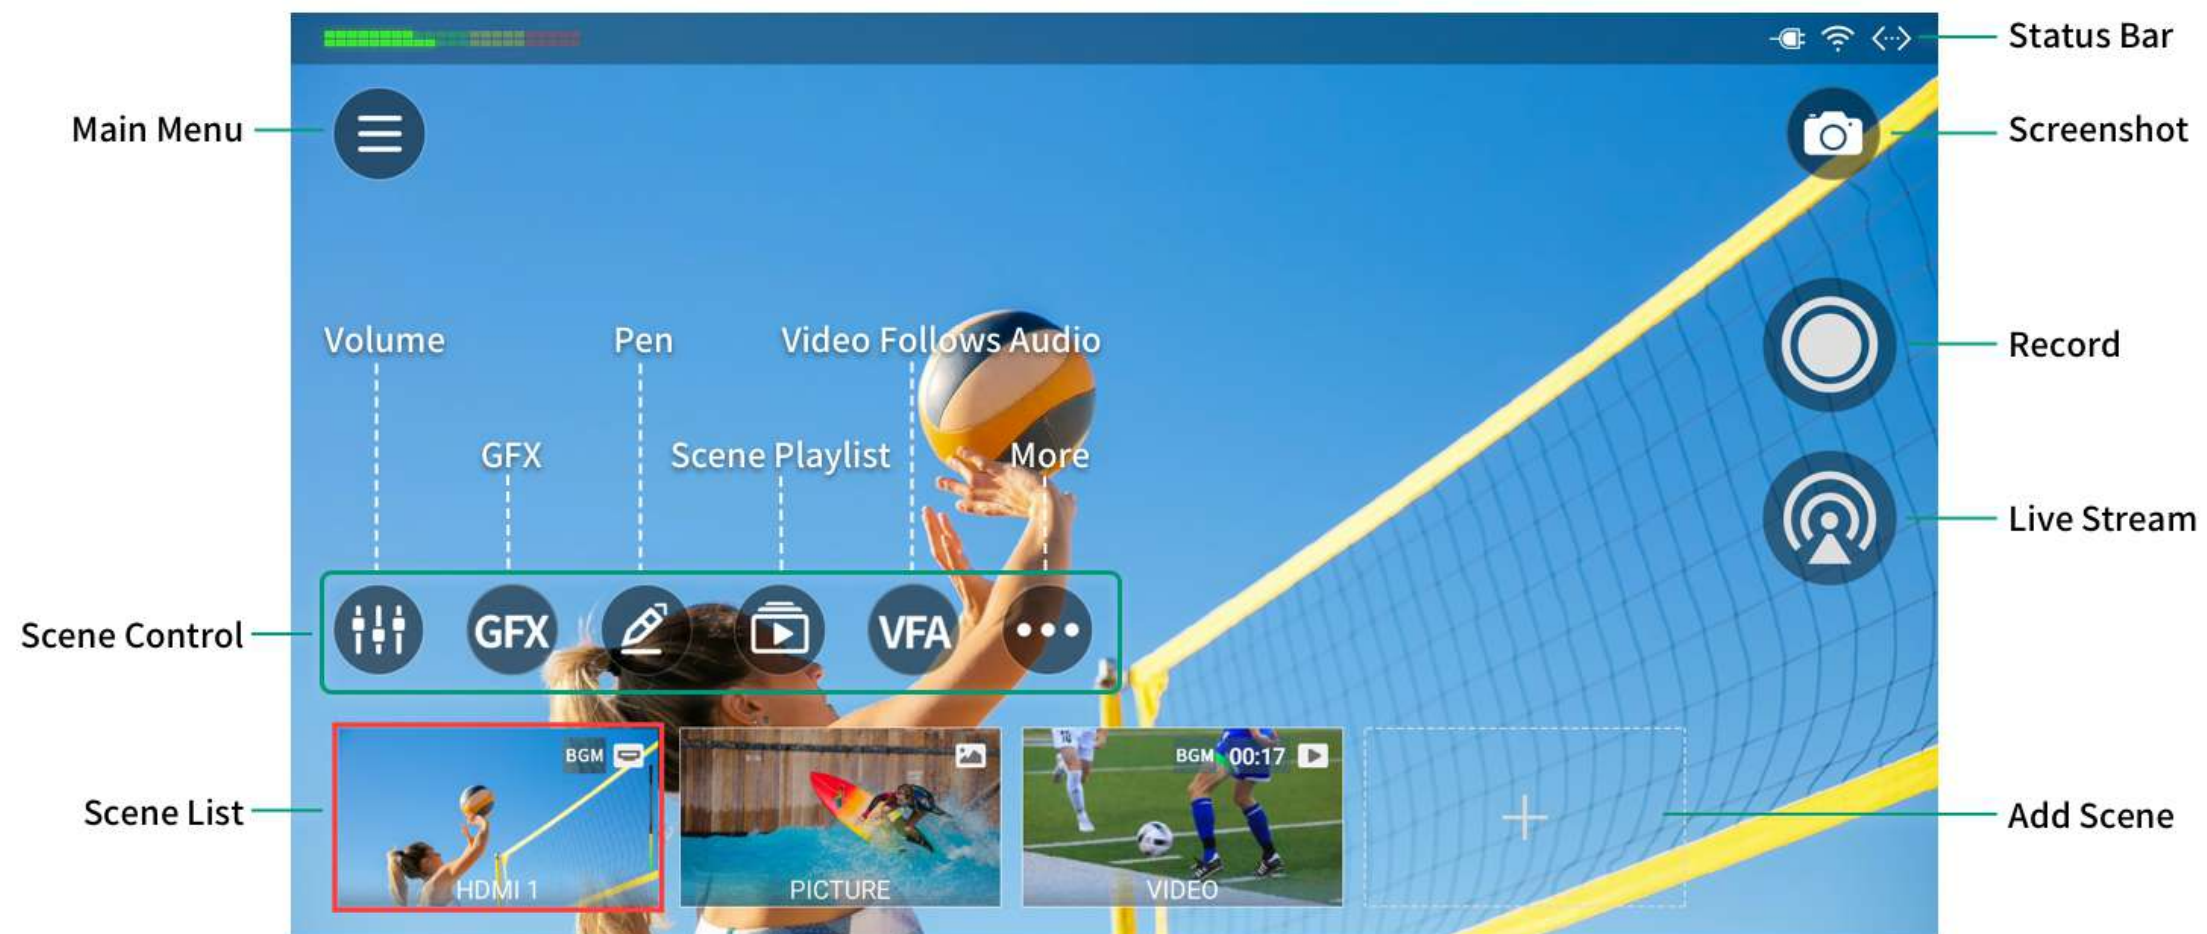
Status Bar

Main Menu

Screenshot

Volume

Pen

Video Follows Audio

Record

GFX

Scene Playlist

More

Live Stream

Scene Control

GFX

VFA

Scene List

BGM

HDMI 1

PICTURE

BGM 00:17

VIDEO

Add Scene